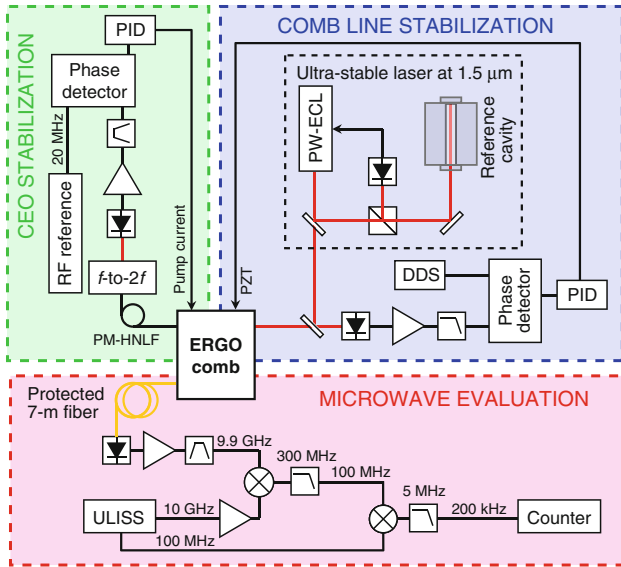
CEO STABILIZATION

PID

Phase detector

20 MHz

RF reference

$f$-to-2$f$

Pump current

PM-HNLF

COMB LINE STABILIZATION

Ultra-stable laser at 1.5 μm

PW-ECL

Reference cavity

PZT

DDS

Phase detector

PID

ERGO comb

MICROWAVE EVALUATION

Protected 7-m fiber

9.9 GHz

300 MHz

100 MHz

5 MHz

ULISS

10 GHz

100 MHz

200 kHz

Counter